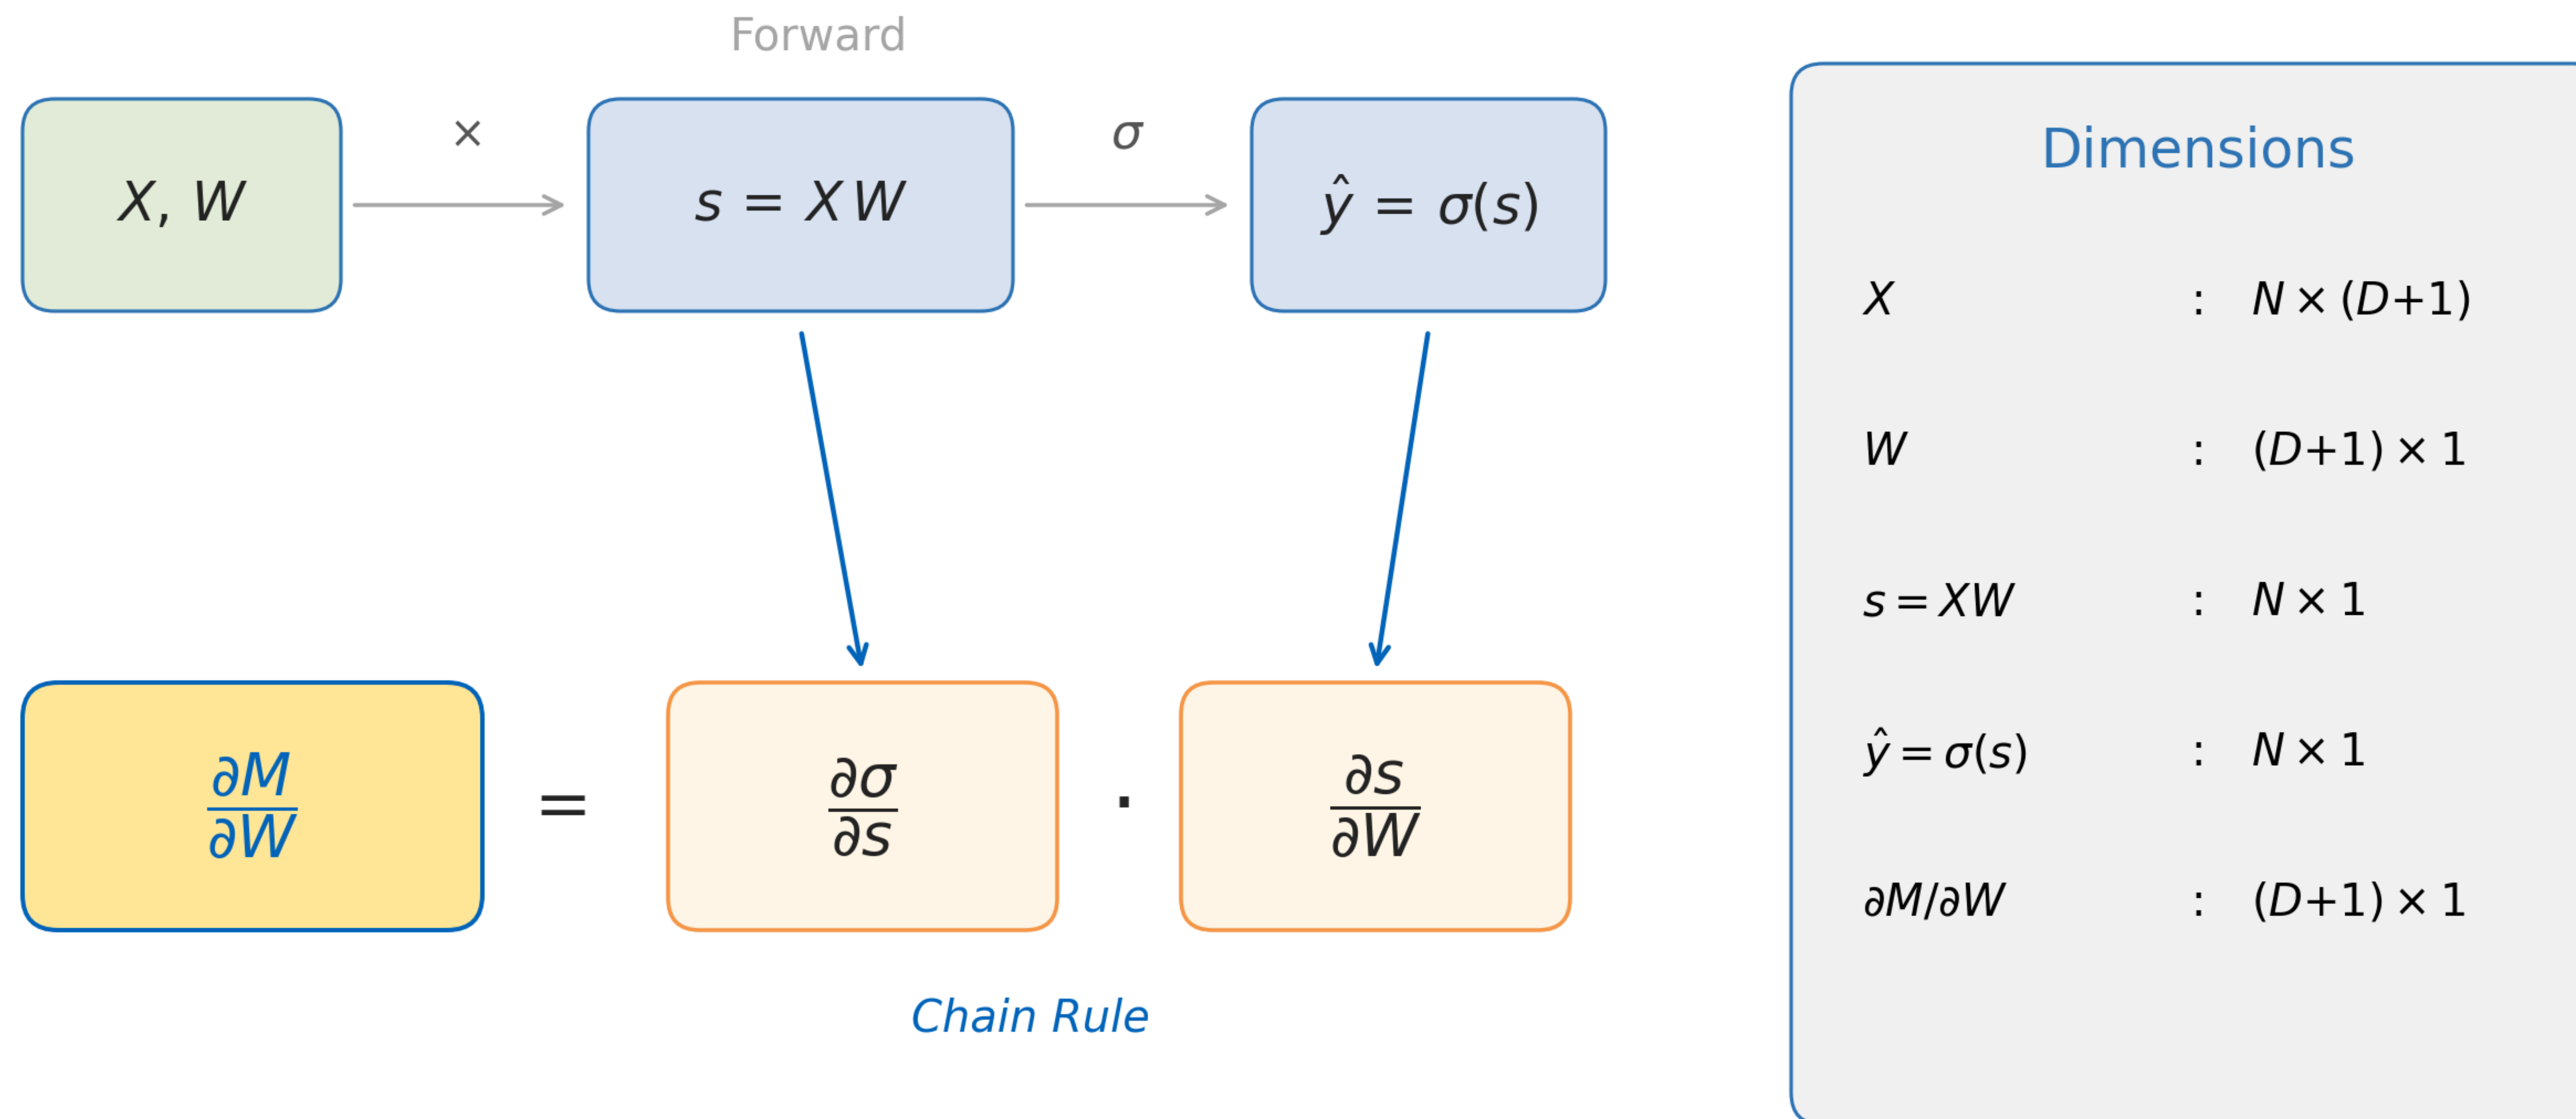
Forward

$X, W$

$\times$

$s = XW$

$\sigma$

$\hat{y} = \sigma(s)$

$\frac{\partial M}{\partial W}$ = $\frac{\partial \sigma}{\partial s}$ · $\frac{\partial s}{\partial W}$

Chain Rule

Dimensions

$X$ : $N \times (D+1)$

$W$ : $(D+1) \times 1$

$s = XW$ : $N \times 1$

$\hat{y} = \sigma(s)$ : $N \times 1$

$\partial M / \partial W$ : $(D+1) \times 1$